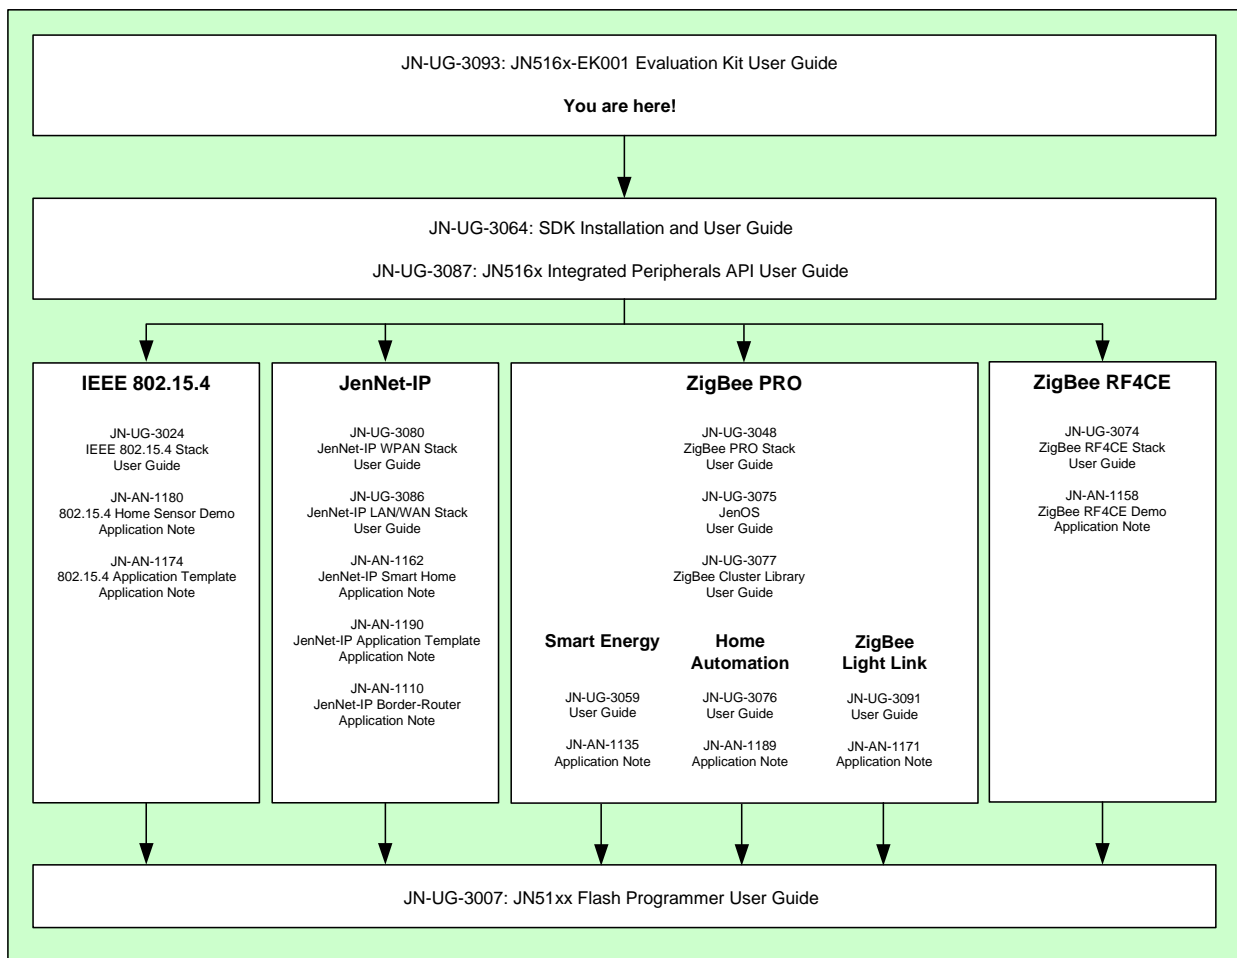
JN-UG-3093: JN516x-EK001 Evaluation Kit User Guide

**You are here!**

JN-UG-3064: SDK Installation and User Guide

JN-UG-3087: JN516x Integrated Peripherals API User Guide

**IEEE 802.15.4**

JN-UG-3024
IEEE 802.15.4 Stack
User Guide

JN-AN-1180
802.15.4 Home Sensor Demo
Application Note

JN-AN-1174
802.15.4 Application Template
Application Note

**JenNet-IP**

JN-UG-3080
JenNet-IP WPAN Stack
User Guide

JN-UG-3086
JenNet-IP LAN/WAN Stack
User Guide

JN-AN-1162
JenNet-IP Smart Home
Application Note

JN-AN-1190
JenNet-IP Application Template
Application Note

JN-AN-1110
JenNet-IP Border-Router
Application Note

**ZigBee PRO**

JN-UG-3048
ZigBee PRO Stack
User Guide

JN-UG-3075
JenOS
User Guide

JN-UG-3077
ZigBee Cluster Library
User Guide

**Smart Energy**

JN-UG-3059
User Guide

JN-AN-1135
Application Note

**Home Automation**

JN-UG-3076
User Guide

JN-AN-1189
Application Note

**ZigBee Light Link**

JN-UG-3091
User Guide

JN-AN-1171
Application Note

**ZigBee RF4CE**

JN-UG-3074
ZigBee RF4CE Stack
User Guide

JN-AN-1158
ZigBee RF4CE Demo
Application Note

JN-UG-3007: JN51xx Flash Programmer User Guide